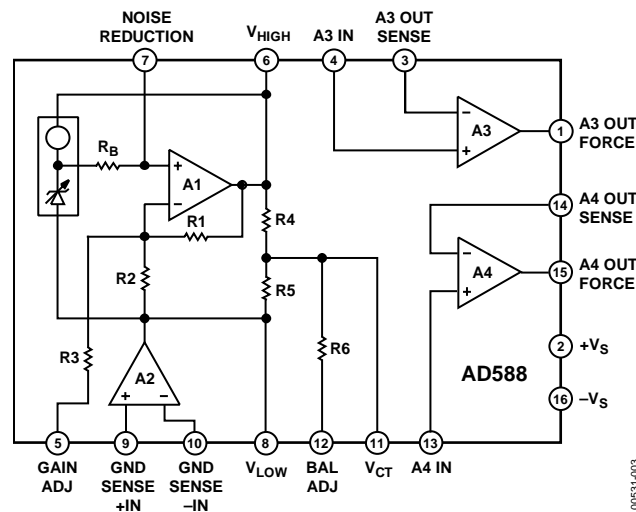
NOISE REDUCTION
7
$V_{HIGH}$
6
A3 IN
4
A3 OUT SENSE
3

$R_B$
+
A1
−
R1
R2
R4
R5
R3
A2
+
−
R6

−
A3
+
1
A3 OUT FORCE

14
A4 OUT SENSE
−
A4
+
15
A4 OUT FORCE

2
$+V_S$
AD588
16
$-V_S$

5
GAIN ADJ
9
GND SENSE +IN
10
GND SENSE −IN
8
$V_{LOW}$
12
BAL ADJ
11
$V_{CT}$
13
A4 IN

00531-003